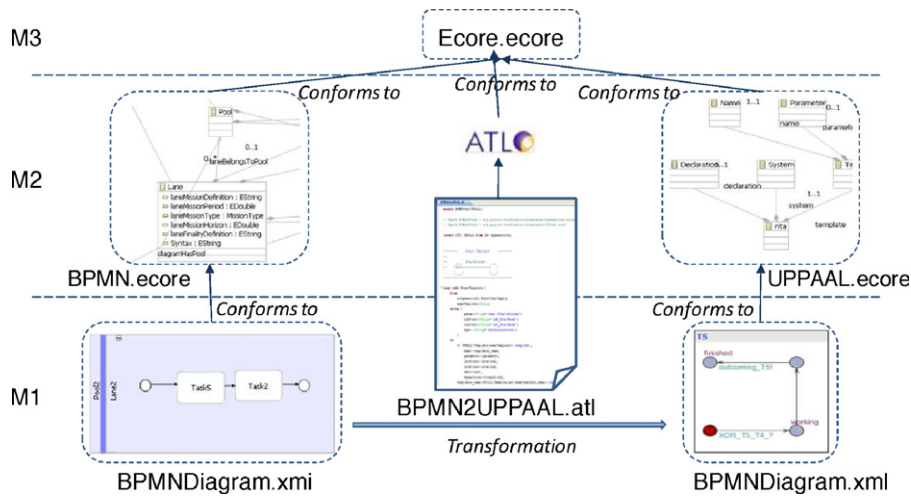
M3

Ecore.ecore

Conforms to

Conforms to

Conforms to

M2

Pool

0..1

laneBelongsToPool

Lane

laneMissionDefinition : EString

laneMissionPeriod : EDouble

laneMissionType : MissionType

laneMissionHorizon : EDouble

laneFinalityDefinition : EString

Syntax : EString

diagramHasPool

ATL

Name

1..1

Parameter

0..1

name

parameter

Declaration

System

declaration

1..1

system

nta

template

BPMN.ecore

UPPAAL.ecore

Conforms to

Conforms to

M1

Pool2

Lane2

Task5

Task2

T5

finished

outcoming_T5!

XOR_T5_T4_?

working

BPMN2UPPAAL.atl

Transformation

BPMNDiagram.xmi

BPMNDiagram.xml